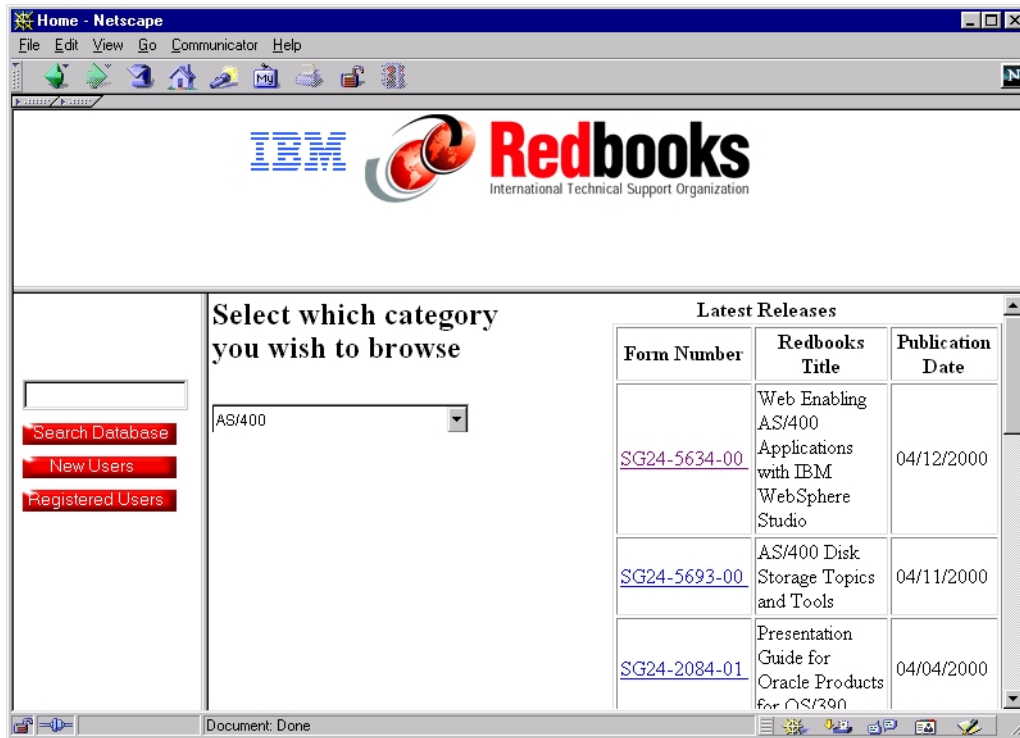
Home - Netscape

File Edit View Go Communicator Help

IBM Redbooks
International Technical Support Organization

Search Database
New Users
Registered Users

Select which category you wish to browse

AS/400

Latest Releases

| Form Number | Redbooks Title | Publication Date |
|---|---|---|
| SG24-5634-00 | Web Enabling AS/400 Applications with IBM WebSphere Studio | 04/12/2000 |
| SG24-5693-00 | AS/400 Disk Storage Topics and Tools | 04/11/2000 |
| SG24-2084-01 | Presentation Guide for Oracle Products for OS/390 | 04/04/2000 |

Document: Done